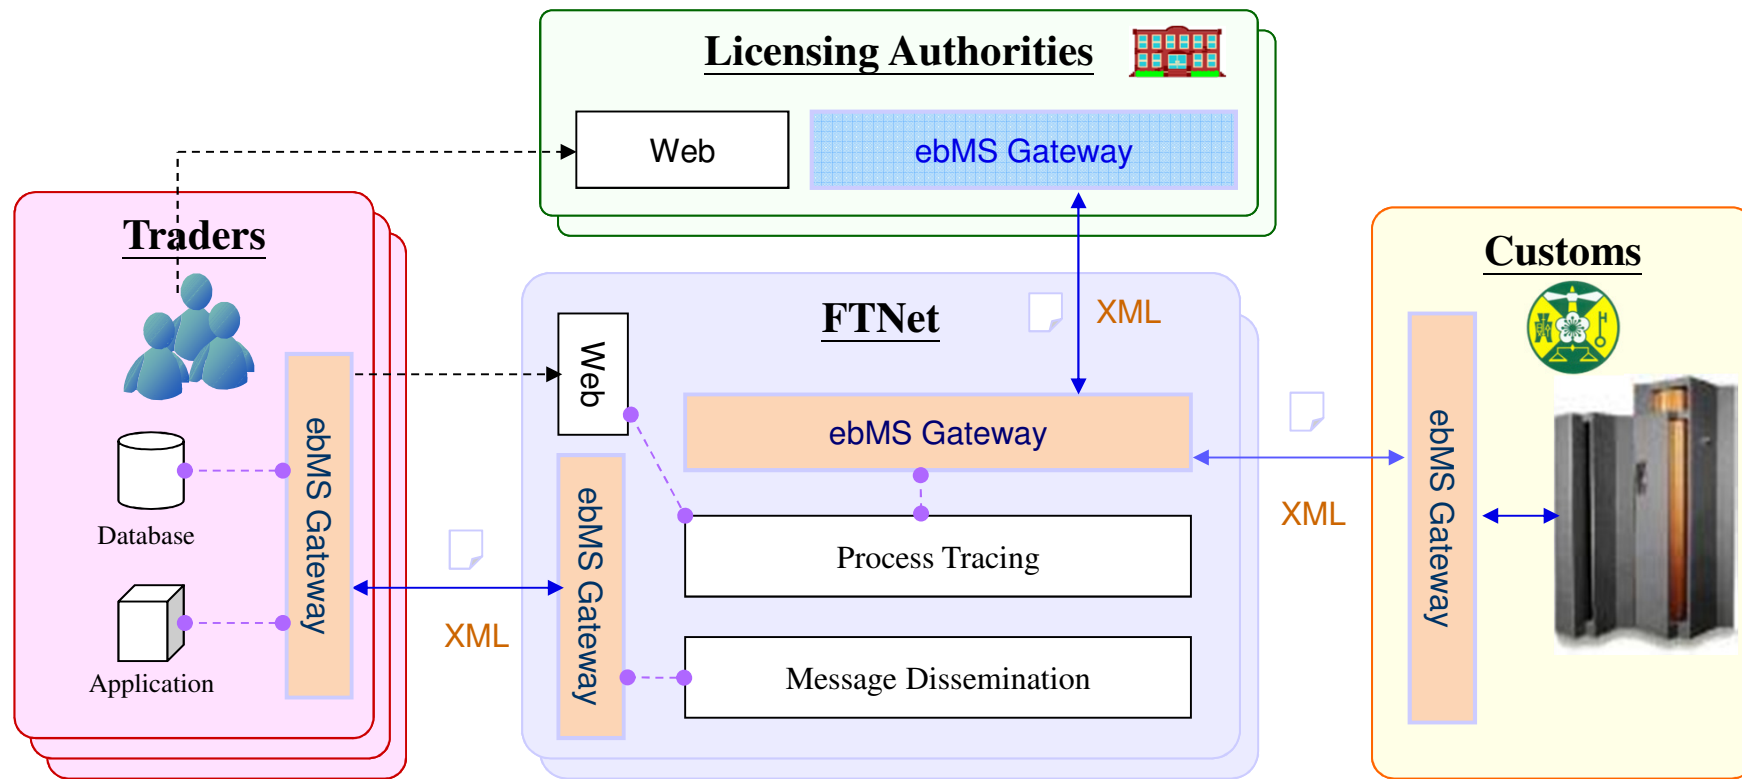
Licensing Authorities

Web

ebMS Gateway

Traders

Database

Application

ebMS Gateway

XML

FTNet

XML

Web

ebMS Gateway

ebMS Gateway

Process Tracing

Message Dissemination

XML

Customs

ebMS Gateway